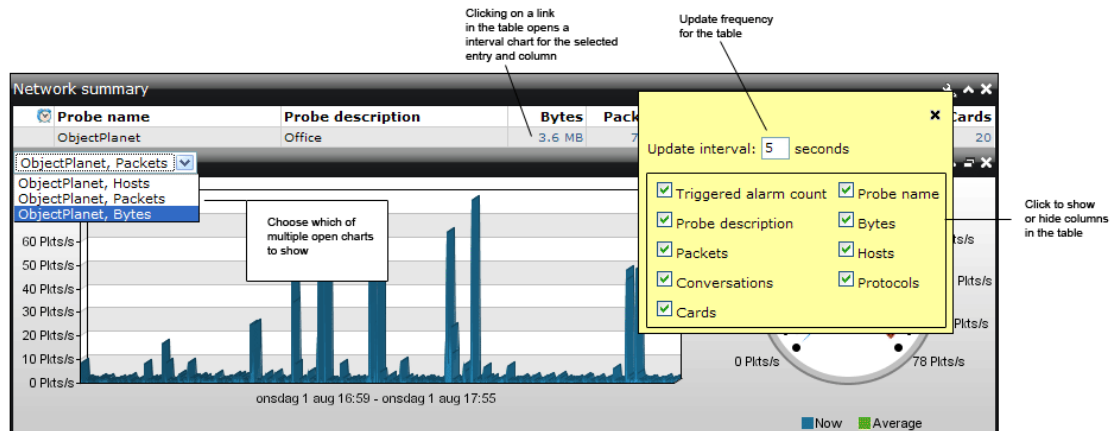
Clicking on a link in the table opens a interval chart for the selected entry and column

Update frequency for the table

Network summary

| Probe name | Probe description | Bytes | Pack | Cards |
|---|---|---|---|---|
| ObjectPlanet | Office | 3.6 MB | 7 | 20 |

ObjectPlanet, Packets
ObjectPlanet, Hosts
ObjectPlanet, Packets
ObjectPlanet, Bytes

Choose which of multiple open charts to show

60 Plkts/s
50 Plkts/s
40 Plkts/s
30 Plkts/s
20 Plkts/s
10 Plkts/s
0 Plkts/s

onsdag 1 aug 16:59 - onsdag 1 aug 17:55

Update interval: 5 seconds

Triggered alarm count
Probe name
Probe description
Bytes
Packets
Hosts
Conversations
Protocols
Cards

Click to show or hide columns in the table

kts/s
Plkts/s
Plkts/s
0 Plkts/s
78 Plkts/s

Now
Average